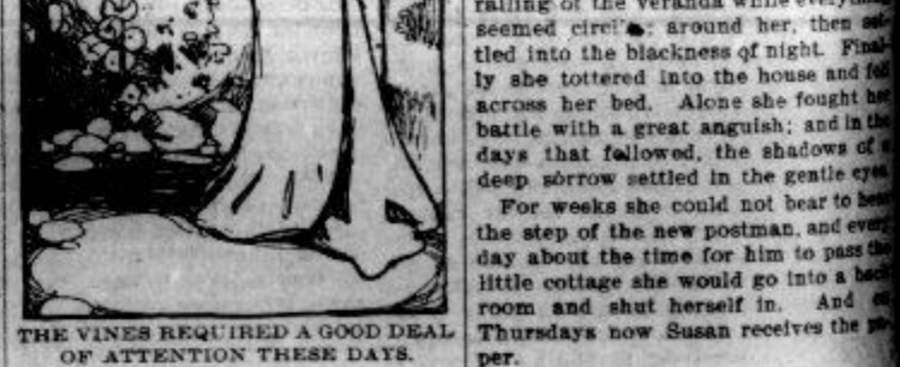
THE VINES REQUIRED A GOOD DEAL OF ATTENTION THESE DAYS.

railing of the veranda while every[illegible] seemed circl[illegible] around her, then settled into the blackness of night. Finally she tottered into the house and fell across her bed. Alone she fought her battle with a great anguish; and in the days that followed, the shadows of a deep sorrow settled in the gentle eyes.

For weeks she could not bear to hear the step of the new postman, and every day about the time for him to pass the little cottage she would go into a back room and shut herself in. And on Thursdays now Susan receives the paper.